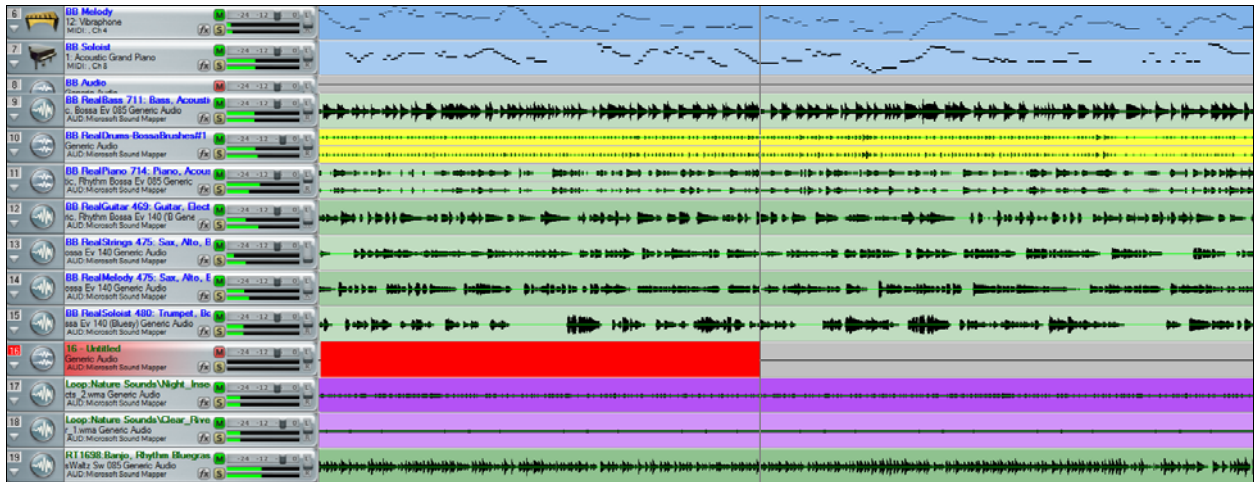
6 BB Melody
12: Vibraphone
MIDI : , Ch 4
M S fx -24 -12

7 BB Soloist
1: Acoustic Grand Piano
MIDI : , Ch 8
M S fx -24 -12

8 BB Audio
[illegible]
M S fx -24 -12

9 BB RealBass 711: Bass, Acousti
i: Bossa Ev 085 Generic Audio
AUD:Microsoft Sound Mapper
M S fx -24 -12

10 BB RealDrums-BossaBrushes#1
Generic Audio
AUD:Microsoft Sound Mapper
M S fx -24 -12

11 BB RealPiano 714: Piano, Acous
ic, Rhythm Bossa Ev 085 Generic
AUD:Microsoft Sound Mapper
M S fx -24 -12

12 BB RealGuitar 469: Guitar, Elect
ric, Rhythm Bossa Ev 140 (B Gene
AUD:Microsoft Sound Mapper
M S fx -24 -12

13 BB RealStrings 475: Sax, Alto, B
ossa Ev 140 Generic Audio
AUD:Microsoft Sound Mapper
M S fx -24 -12

14 BB RealMelody 475: Sax, Alto, E
ossa Ev 140 Generic Audio
AUD:Microsoft Sound Mapper
M S fx -24 -12

15 BB RealSoloist 480: Trumpet, Bo
ssa Ev 140 (Bluesy) Generic Audio
AUD:Microsoft Sound Mapper
M S fx -24 -12

16 16 - Untitled
Generic Audio
AUD:Microsoft Sound Mapper
M S fx -24 -12

17 Loop:Nature Sounds\Night_Inse
cts_2.wma Generic Audio
AUD:Microsoft Sound Mapper
M S fx -24 -12

18 Loop:Nature Sounds\Clear_Rive
r_1.wma Generic Audio
AUD:Microsoft Sound Mapper
M S fx -24 -12

19 RT1698:Banjo, Rhythm Bluegras
sWaltz Sw 085 Generic Audio
AUD:Microsoft Sound Mapper
M S fx -24 -12